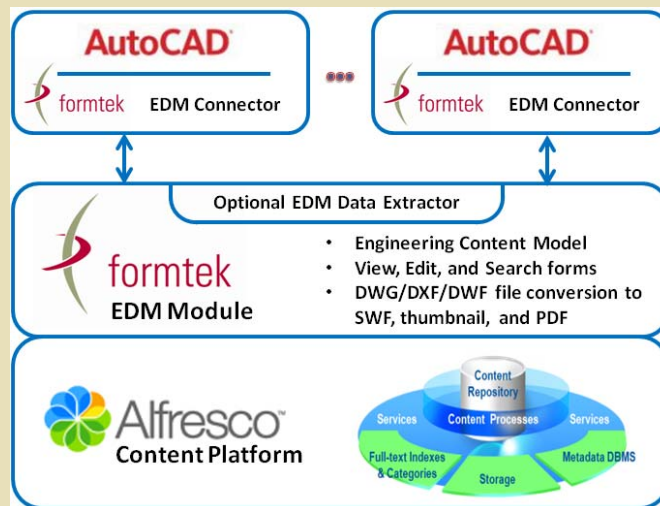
AutoCAD
formtek EDM Connector

AutoCAD
formtek EDM Connector

Optional EDM Data Extractor

formtek
EDM Module

- Engineering Content Model
- View, Edit, and Search forms
- DWG/DXF/DWF file conversion to SWF, thumbnail, and PDF

Alfresco
Content Platform

Content Repository
Services
Content Processes
Services
Full-text Indexes & Categories
Storage
Metadata DBMS